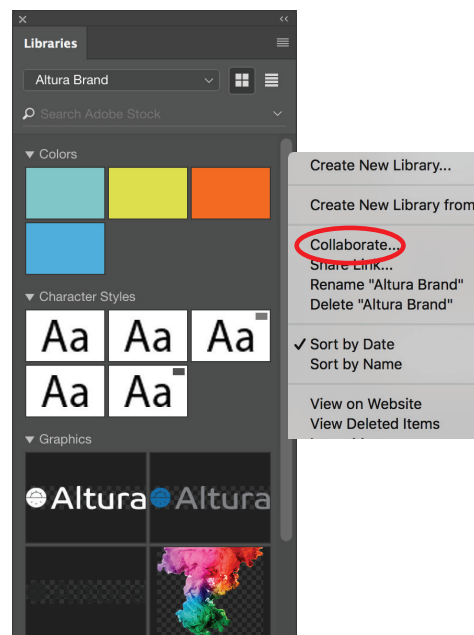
×
‹‹
Libraries
Altura Brand
Search Adobe Stock
Colors
Character Styles
Aa Aa Aa
Aa Aa
Graphics
Altura Altura

Create New Library...
Create New Library from
Collaborate...
Share Link...
Rename "Altura Brand"
Delete "Altura Brand"
✓ Sort by Date
Sort by Name
View on Website
View Deleted Items